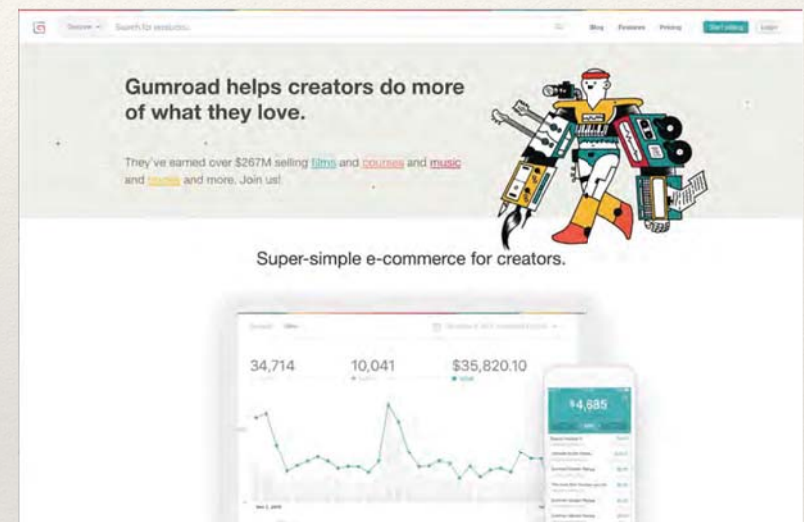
Discover Search for products...

Blog Features Pricing Start selling Login

Gumroad helps creators do more of what they love.

They've earned over $267M selling films and courses and music and books and more. Join us!

Super-simple e-commerce for creators.

34,714

10,041

$35,820.10

$4,685